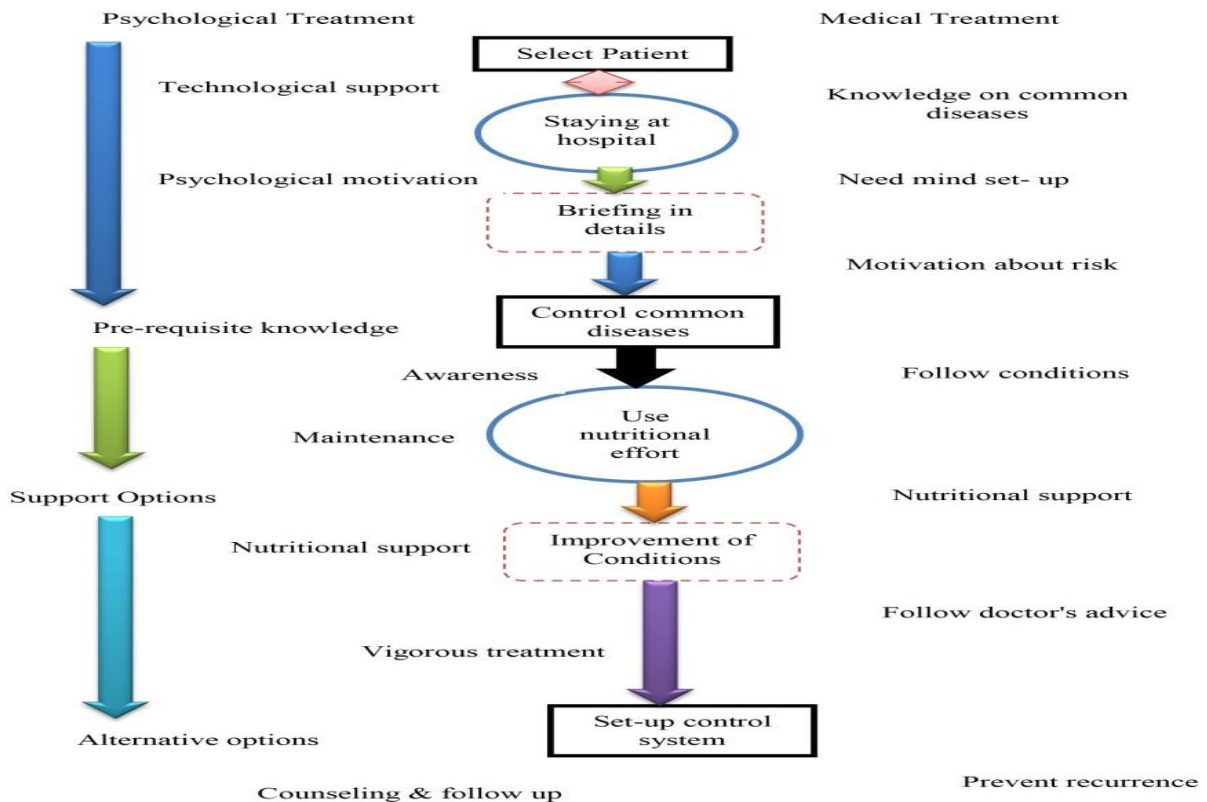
Psychological Treatment

Medical Treatment

Select Patient

Technological support

Knowledge on common diseases

Staying at hospital

Psychological motivation

Need mind set- up

Briefing in details

Motivation about risk

Pre-requisite knowledge

Control common diseases

Awareness

Follow conditions

Maintenance

Use nutritional effort

Support Options

Nutritional support

Nutritional support

Improvement of Conditions

Follow doctor's advice

Vigorous treatment

Set-up control system

Alternative options

Prevent recurrence

Counseling & follow up